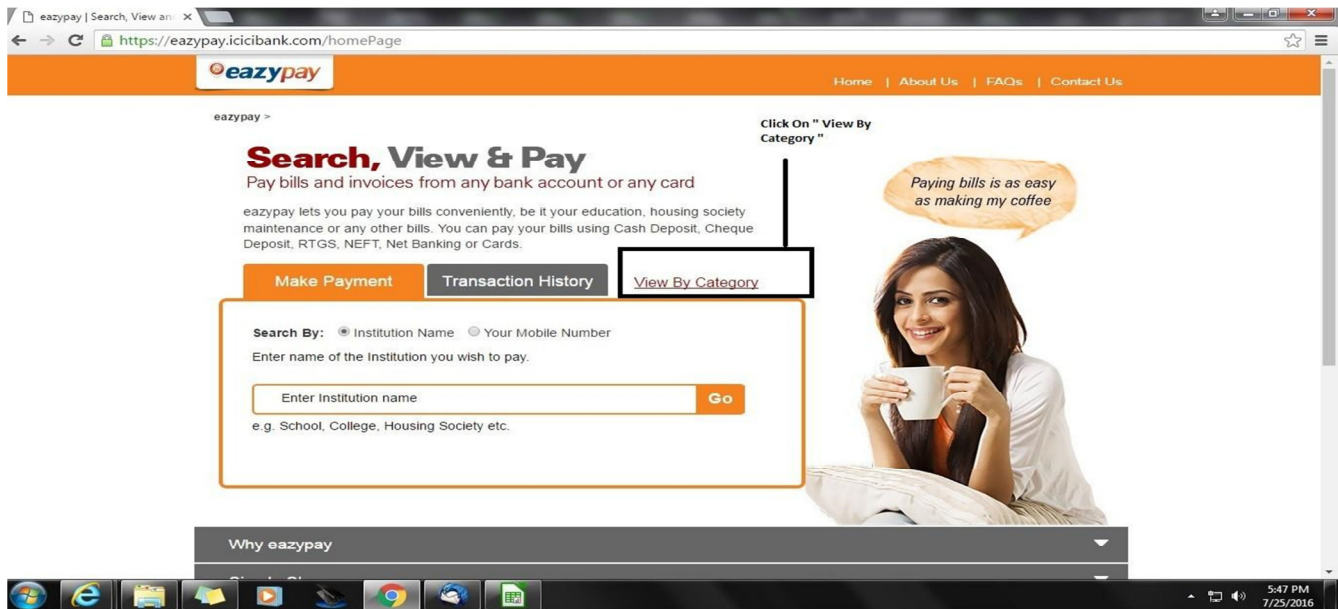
eazypay | Search, View an

https://eazypay.icicibank.com/homePage

eazypay

Home | About Us | FAQs | Contact Us

eazypay >

Click On " View By Category "

Search, View & Pay

Pay bills and invoices from any bank account or any card

eazypay lets you pay your bills conveniently, be it your education, housing society maintenance or any other bills. You can pay your bills using Cash Deposit, Cheque Deposit, RTGS, NEFT, Net Banking or Cards.

Paying bills is as easy as making my coffee

Make Payment

Transaction History

View By Category

Search By: Institution Name Your Mobile Number

Enter name of the Institution you wish to pay.

Enter Institution name

Go

e.g. School, College, Housing Society etc.

Why eazypay

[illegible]

5:47 PM
7/25/2016